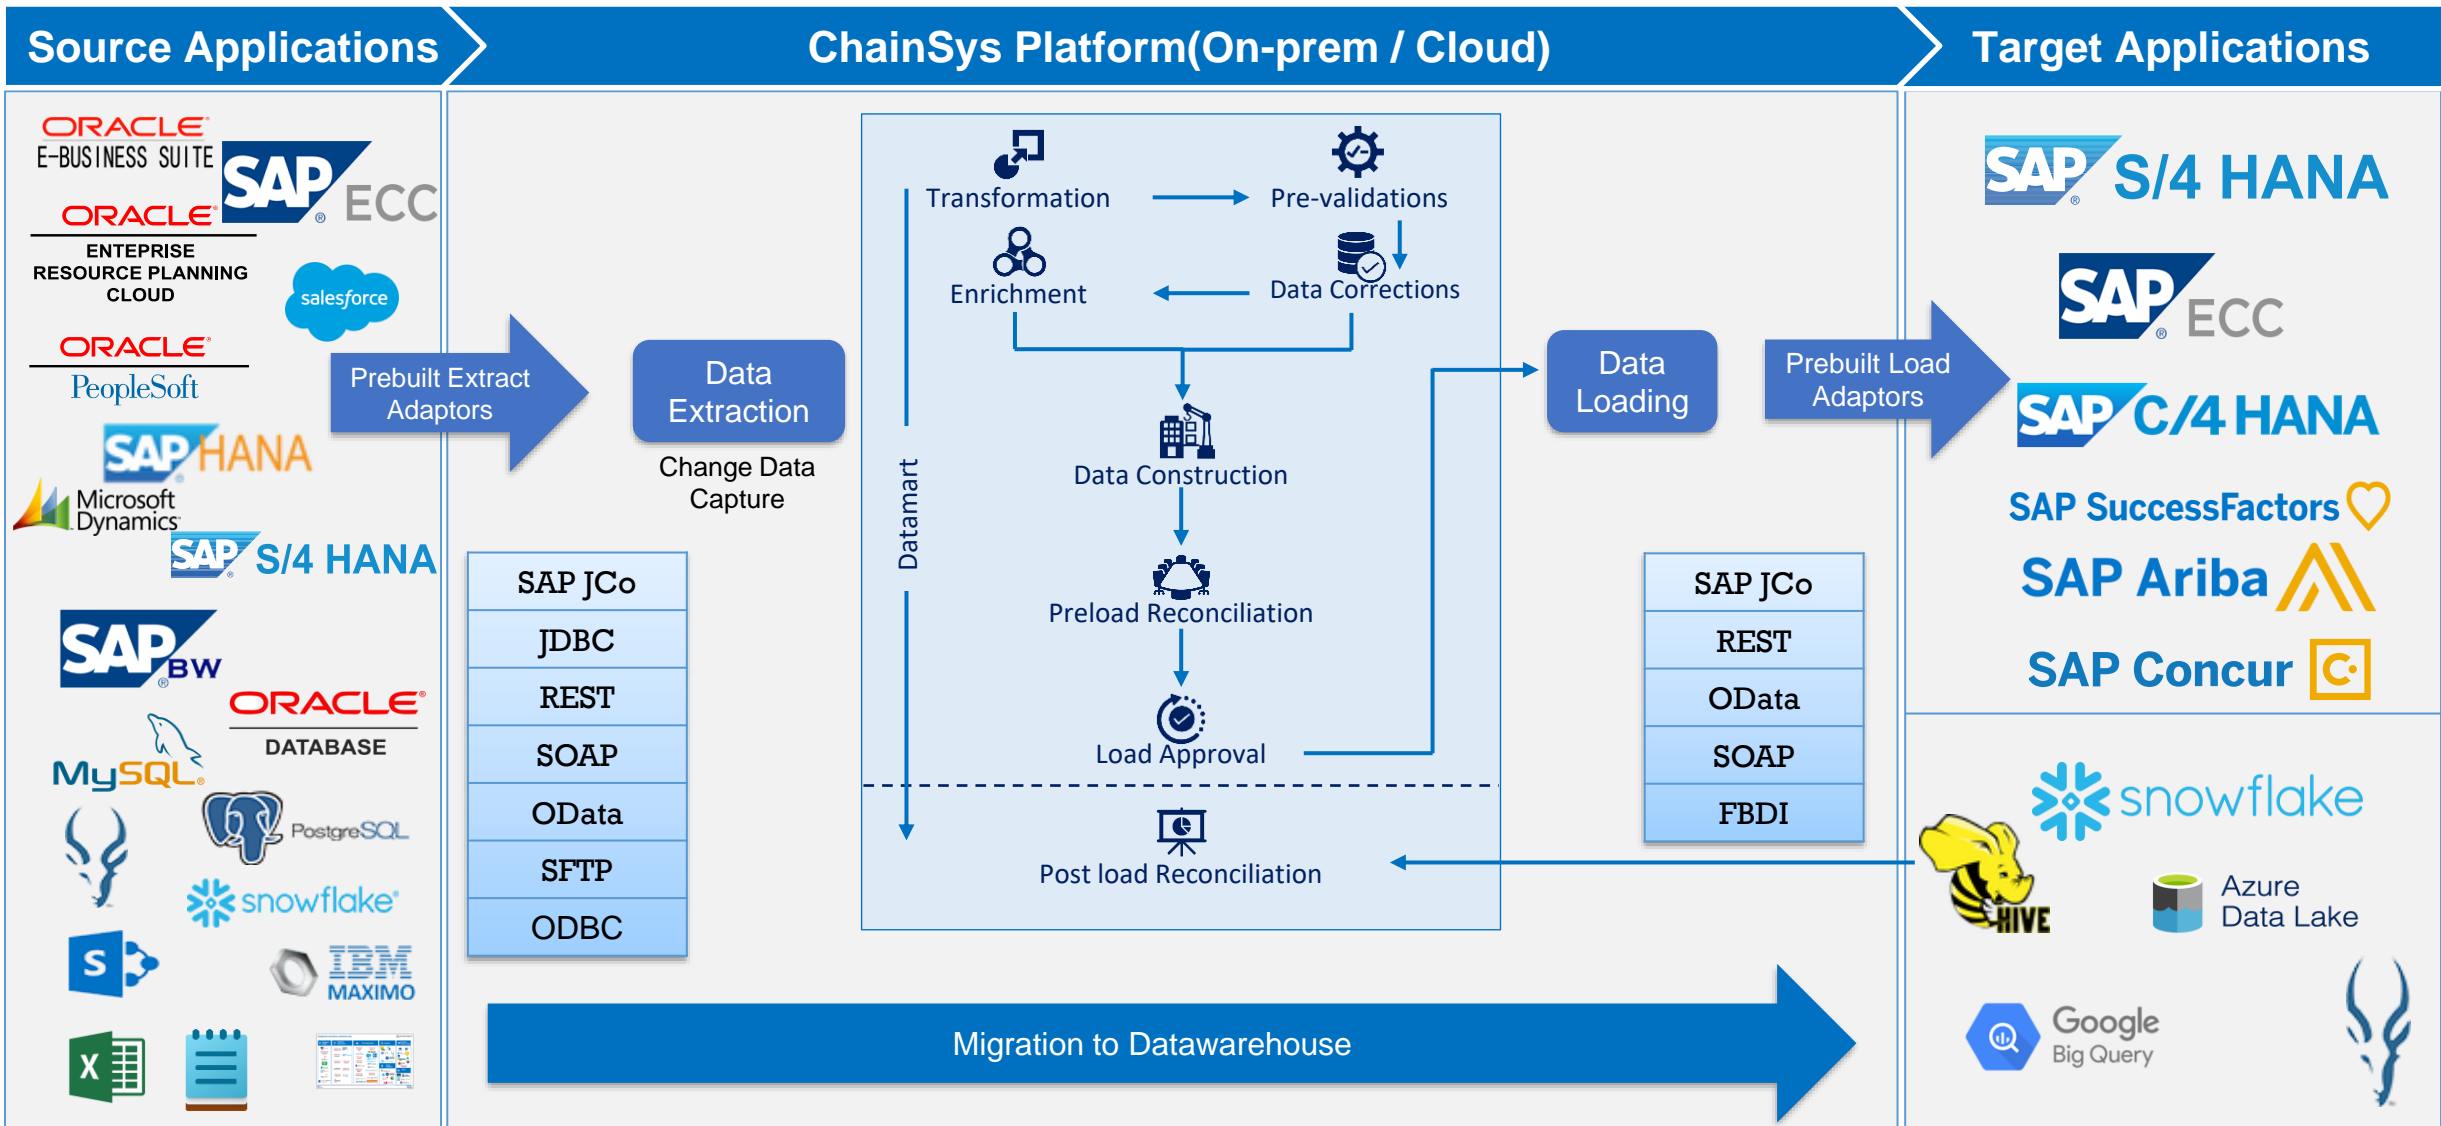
Source Applications

ChainSys Platform(On-prem / Cloud)

Target Applications

ORACLE E-BUSINESS SUITE

SAP ECC

ORACLE ENTEPRISE RESOURCE PLANNING CLOUD

salesforce

ORACLE PeopleSoft

SAP HANA

Microsoft Dynamics

SAP S/4 HANA

SAP BW

ORACLE DATABASE

MySQL

PostgreSQL

snowflake

IBM MAXIMO

Prebuilt Extract Adaptors

Data Extraction

Change Data Capture

| SAP JCo |
|---|
| JDBC |
| REST |
| SOAP |
| OData |
| SFTP |
| ODBC |

Transformation

Pre-validations

Enrichment

Data Corrections

Datamart

Data Construction

Preload Reconciliation

Load Approval

Post load Reconciliation

Data Loading

Prebuilt Load Adaptors

| SAP JCo |
|---|
| REST |
| OData |
| SOAP |
| FBDI |

SAP S/4 HANA

SAP ECC

SAP C/4 HANA

SAP SuccessFactors

SAP Ariba

SAP Concur

snowflake

HIVE

Azure Data Lake

Google Big Query

Migration to Datawarehouse